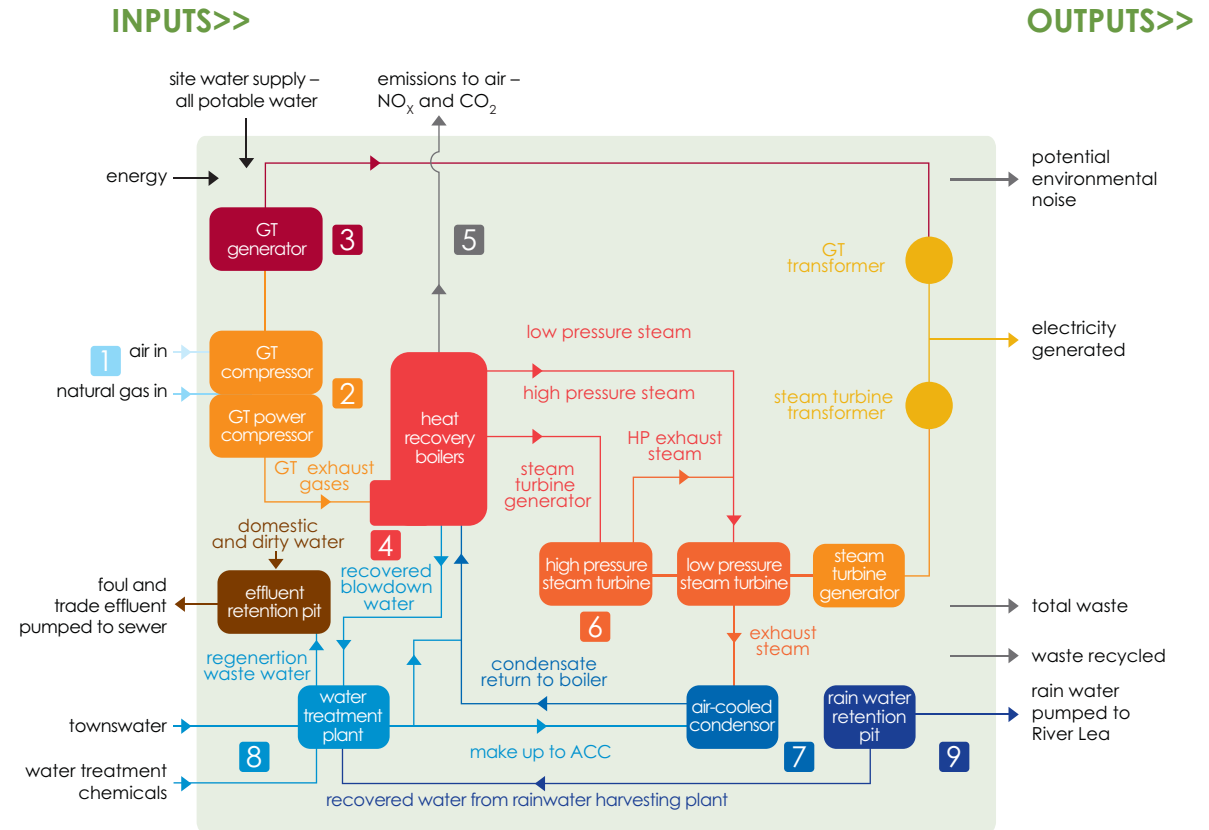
INPUTS>>

OUTPUTS>>

site water supply – all potable water

emissions to air – $NO_X$ and $CO_2$

energy

potential environmental noise

GT generator

3

5

GT transformer

low pressure steam

electricity generated

1

air in

GT compressor

natural gas in

2

GT power compressor

heat recovery boilers

high pressure steam

steam turbine transformer

HP exhaust steam

GT exhaust gases

steam turbine generator

domestic and dirty water

4

foul and trade effluent pumped to sewer

effluent retention pit

recovered blowdown water

high pressure steam turbine

low pressure steam turbine

steam turbine generator

total waste

6

exhaust steam

waste recycled

regenertion waste water

condensate return to boiler

rain water pumped to River Lea

townswater

water treatment plant

air-cooled condensor

rain water retention pit

8

make up to ACC

7

9

water treatment chemicals

recovered water from rainwater harvesting plant